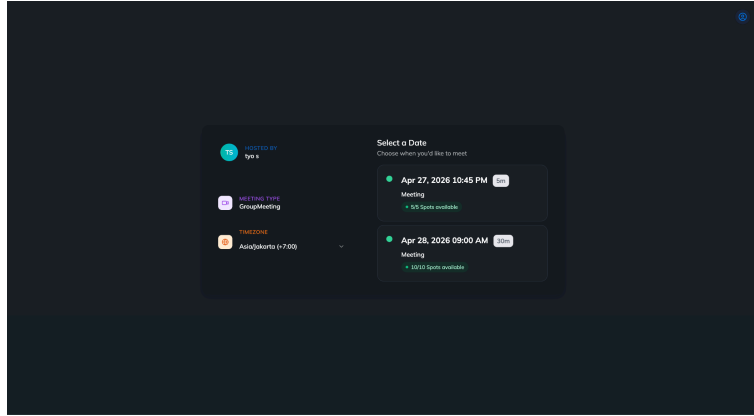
TS
HOSTED BY
tya s

MEETING TYPE
GroupMeeting

TIMEZONE
Asia/Jakarta (+7:00)

Select a Date
Choose when you'd like to meet

Apr 27, 2026 10:45 PM 5m
Meeting
5/5 Spots available

Apr 28, 2026 09:00 AM 30m
Meeting
10/10 Spots available